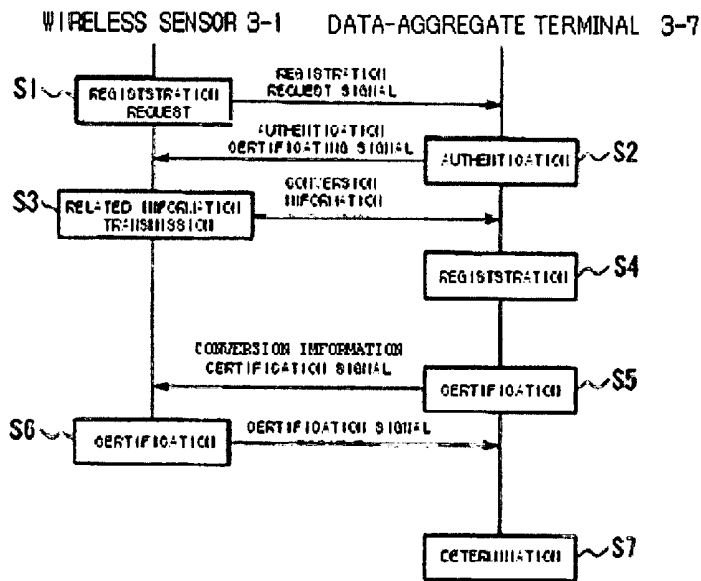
WIRELESS SENSOR 3-1 DATA-AGGREGATE TERMINAL 3-7

S1 REGISTRATION REQUEST

REGISTRATION REQUEST SIGNAL

AUTHENTICATION CERTIFICATING SIGNAL

AUTHENTICATION S2

S3 RELATED INFORMATION TRANSMISSION

CONVERSION INFORMATION

REGISTRATION S4

CONVERSION INFORMATION CERTIFICATION SIGNAL

CERTIFICATION S5

S6 CERTIFICATION

CERTIFICATION SIGNAL

DETERMINATION S7